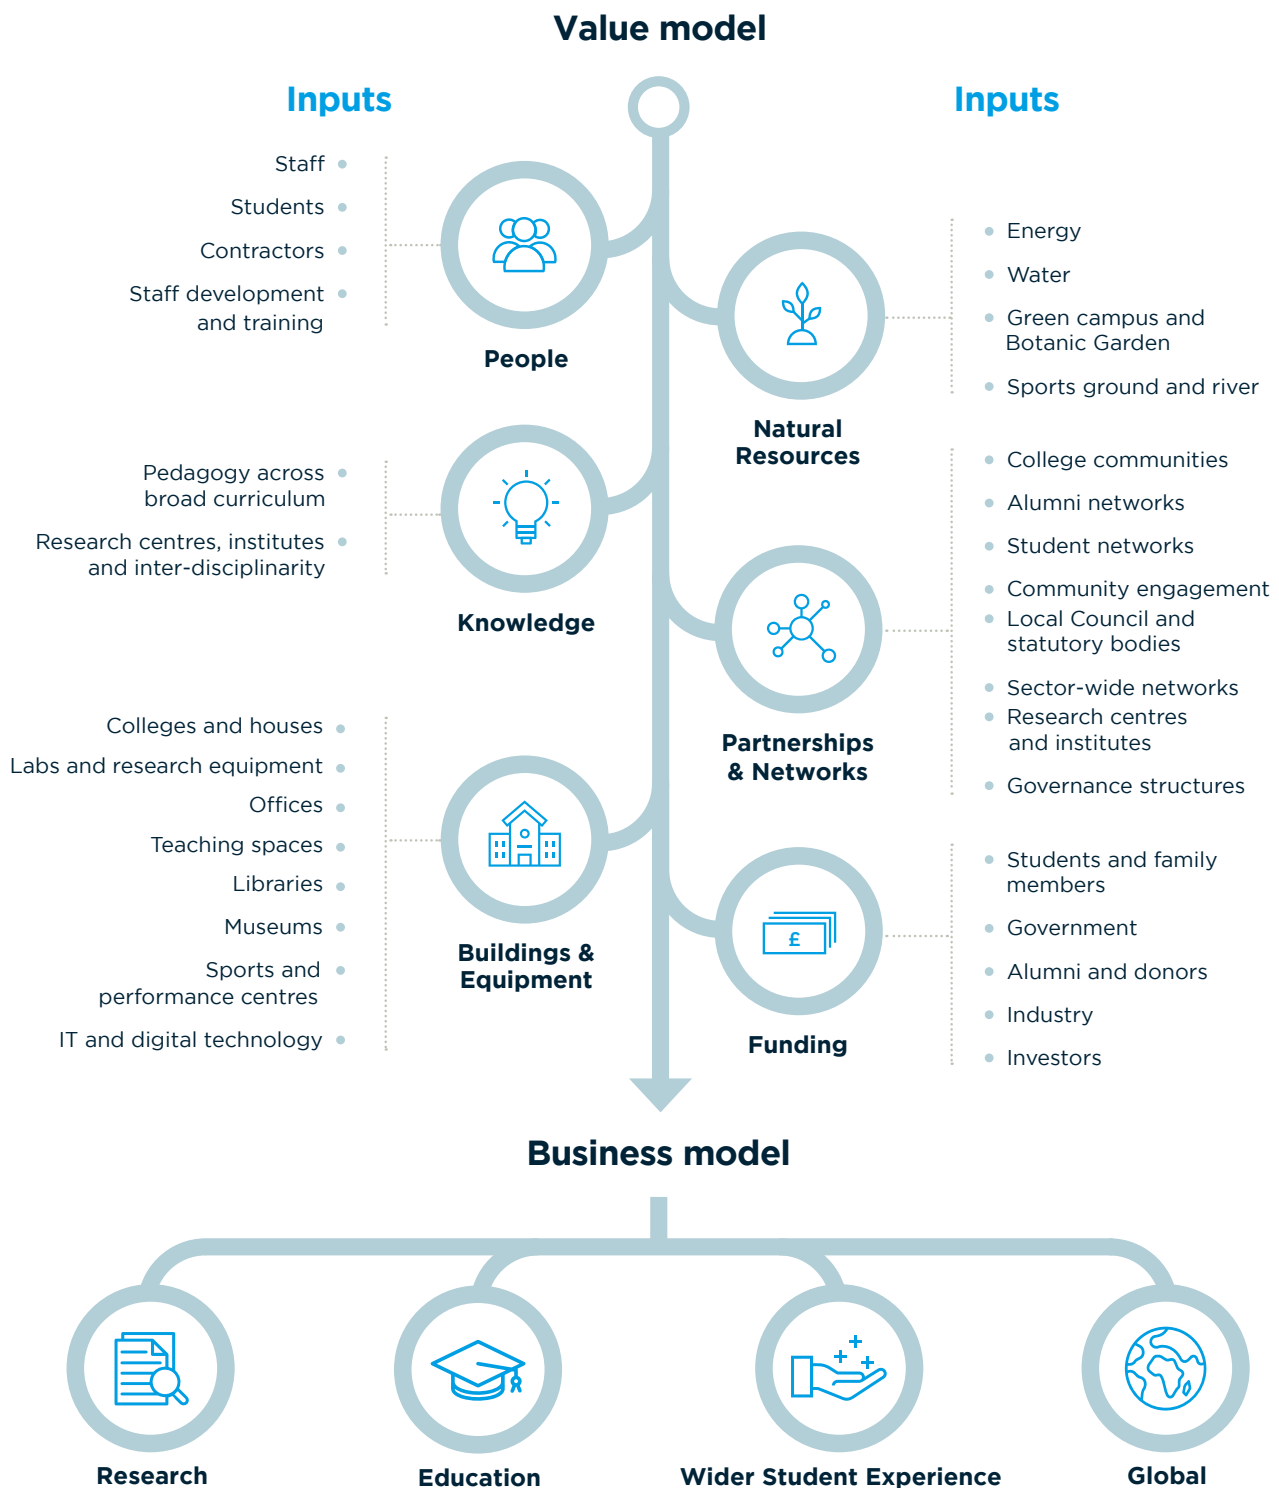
Value model

Inputs

Staff
Students
Contractors
Staff development and training

People

Pedagogy across broad curriculum
Research centres, institutes and inter-disciplinarity

Knowledge

Colleges and houses
Labs and research equipment
Offices
Teaching spaces
Libraries
Museums
Sports and performance centres
IT and digital technology

Buildings & Equipment

Inputs

Energy
Water
Green campus and Botanic Garden
Sports ground and river

Natural Resources

College communities
Alumni networks
Student networks
Community engagement
Local Council and statutory bodies
Sector-wide networks
Research centres and institutes
Governance structures

Partnerships & Networks

£

Students and family members
Government
Alumni and donors
Industry
Investors

Funding

Business model

Research
Education
Wider Student Experience
Global